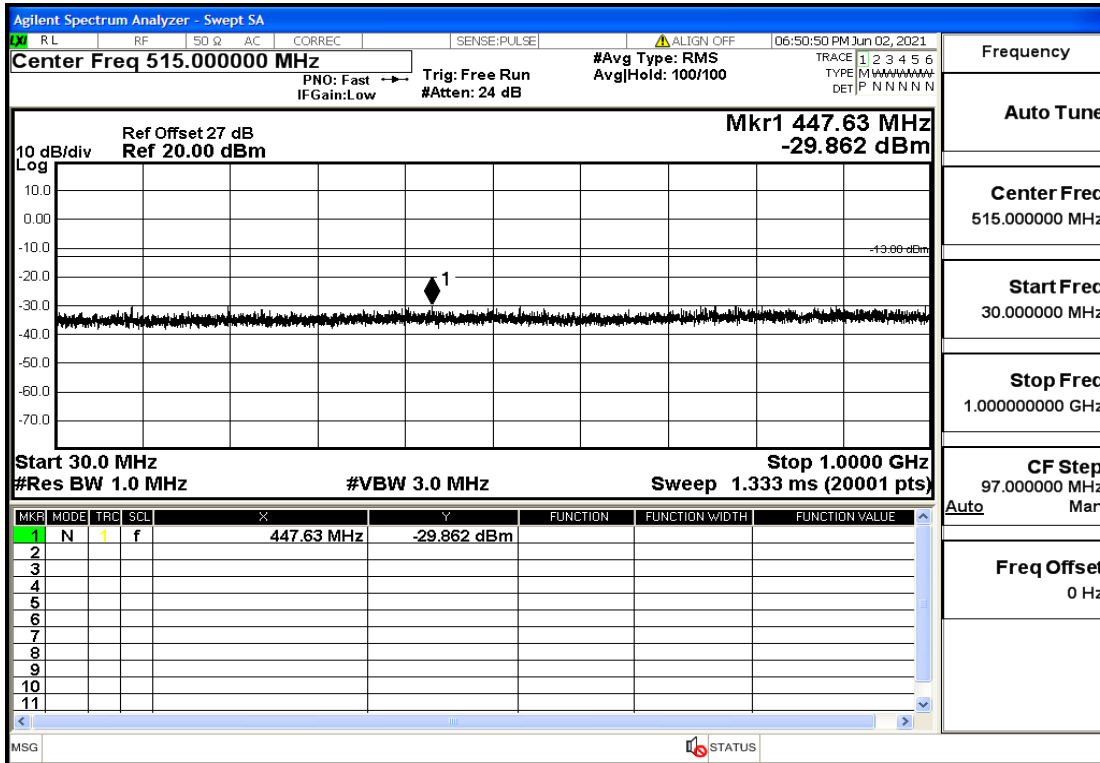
Agilent Spectrum Analyzer - Swept SA

RL | RF | 50 Ω AC | CORREC | SENSE:PULSE | ALIGN OFF | 06:50:50 PM Jun 02, 2021

Center Freq 515.000000 MHz

PNO: Fast
IFGain:Low

Trig: Free Run
#Atten: 24 dB

#Avg Type: RMS
Avg|Hold: 100/100

TRACE 1 2 3 4 5 6
TYPE M WWWWW
DET P N N N N N

Frequency

Auto Tune

Center Freq
515.000000 MHz

Start Freq
30.000000 MHz

Stop Freq
1.000000000 GHz

CF Step
97.000000 MHz
Auto Man

Freq Offset
0 Hz

Ref Offset 27 dB
10 dB/div Ref 20.00 dBm
Log

Mkr1 447.63 MHz
-29.862 dBm

10.0
0.00
-10.0
-20.0
-30.0
-40.0
-50.0
-60.0
-70.0

-13.00 dBm

1

Start 30.0 MHz
#Res BW 1.0 MHz

#VBW 3.0 MHz

Stop 1.0000 GHz
Sweep 1.333 ms (20001 pts)

| MKR | MODE | TRC | SCL | X | Y | FUNCTION | FUNCTION WIDTH | FUNCTION VALUE |
|---|---|---|---|---|---|---|---|---|
| 1 | N | 1 | f | 447.63 MHz | -29.862 dBm | | | |
| 2 | | | | | | | | |
| 3 | | | | | | | | |
| 4 | | | | | | | | |
| 5 | | | | | | | | |
| 6 | | | | | | | | |
| 7 | | | | | | | | |
| 8 | | | | | | | | |
| 9 | | | | | | | | |
| 10 | | | | | | | | |
| 11 | | | | | | | | |

MSG

STATUS